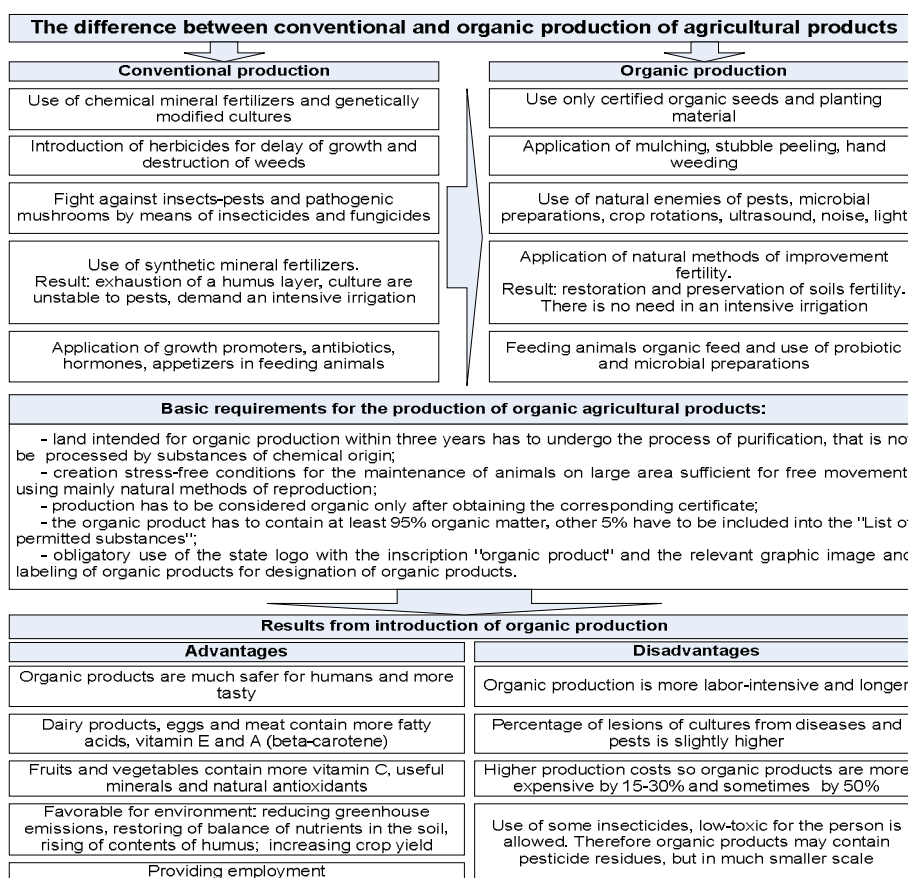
The difference between conventional and organic production of agricultural products

Conventional production

Use of chemical mineral fertilizers and genetically modified cultures

Introduction of herbicides for delay of growth and destruction of weeds

Fight against insects-pests and pathogenic mushrooms by means of insecticides and fungicides

Use of synthetic mineral fertilizers.
Result: exhaustion of a humus layer, culture are unstable to pests, demand an intensive irrigation

Application of growth promoters, antibiotics, hormones, appetizers in feeding animals

Organic production

Use only certified organic seeds and planting material

Application of mulching, stubble peeling, hand weeding

Use of natural enemies of pests, microbial preparations, crop rotations, ultrasound, noise, light

Application of natural methods of improvement fertility.
Result: restoration and preservation of soils fertility. There is no need in an intensive irrigation

Feeding animals organic feed and use of probiotic and microbial preparations

Basic requirements for the production of organic agricultural products:

- land intended for organic production within three years has to undergo the process of purification, that is not be processed by substances of chemical origin;
- creation stress-free conditions for the maintenance of animals on large area sufficient for free movement using mainly natural methods of reproduction;
- production has to be considered organic only after obtaining the corresponding certificate;
- the organic product has to contain at least 95% organic matter, other 5% have to be included into the "List of permitted substances";
- obligatory use of the state logo with the inscription "organic product" and the relevant graphic image and labeling of organic products for designation of organic products.

Results from introduction of organic production

| Advantages | Disadvantages |
|---|---|
| Organic products are much safer for humans and more tasty | Organic production is more labor-intensive and longer |
| Dairy products, eggs and meat contain more fatty acids, vitamin E and A (beta-carotene) | Percentage of lesions of cultures from diseases and pests is slightly higher |
| Fruits and vegetables contain more vitamin C, useful minerals and natural antioxidants | Higher production costs so organic products are more expensive by 15-30% and sometimes by 50% |
| Favorable for environment: reducing greenhouse emissions, restoring of balance of nutrients in the soil, rising of contents of humus; increasing crop yield | Use of some insecticides, low-toxic for the person is allowed. Therefore organic products may contain pesticide residues, but in much smaller scale |
| Providing employment | |